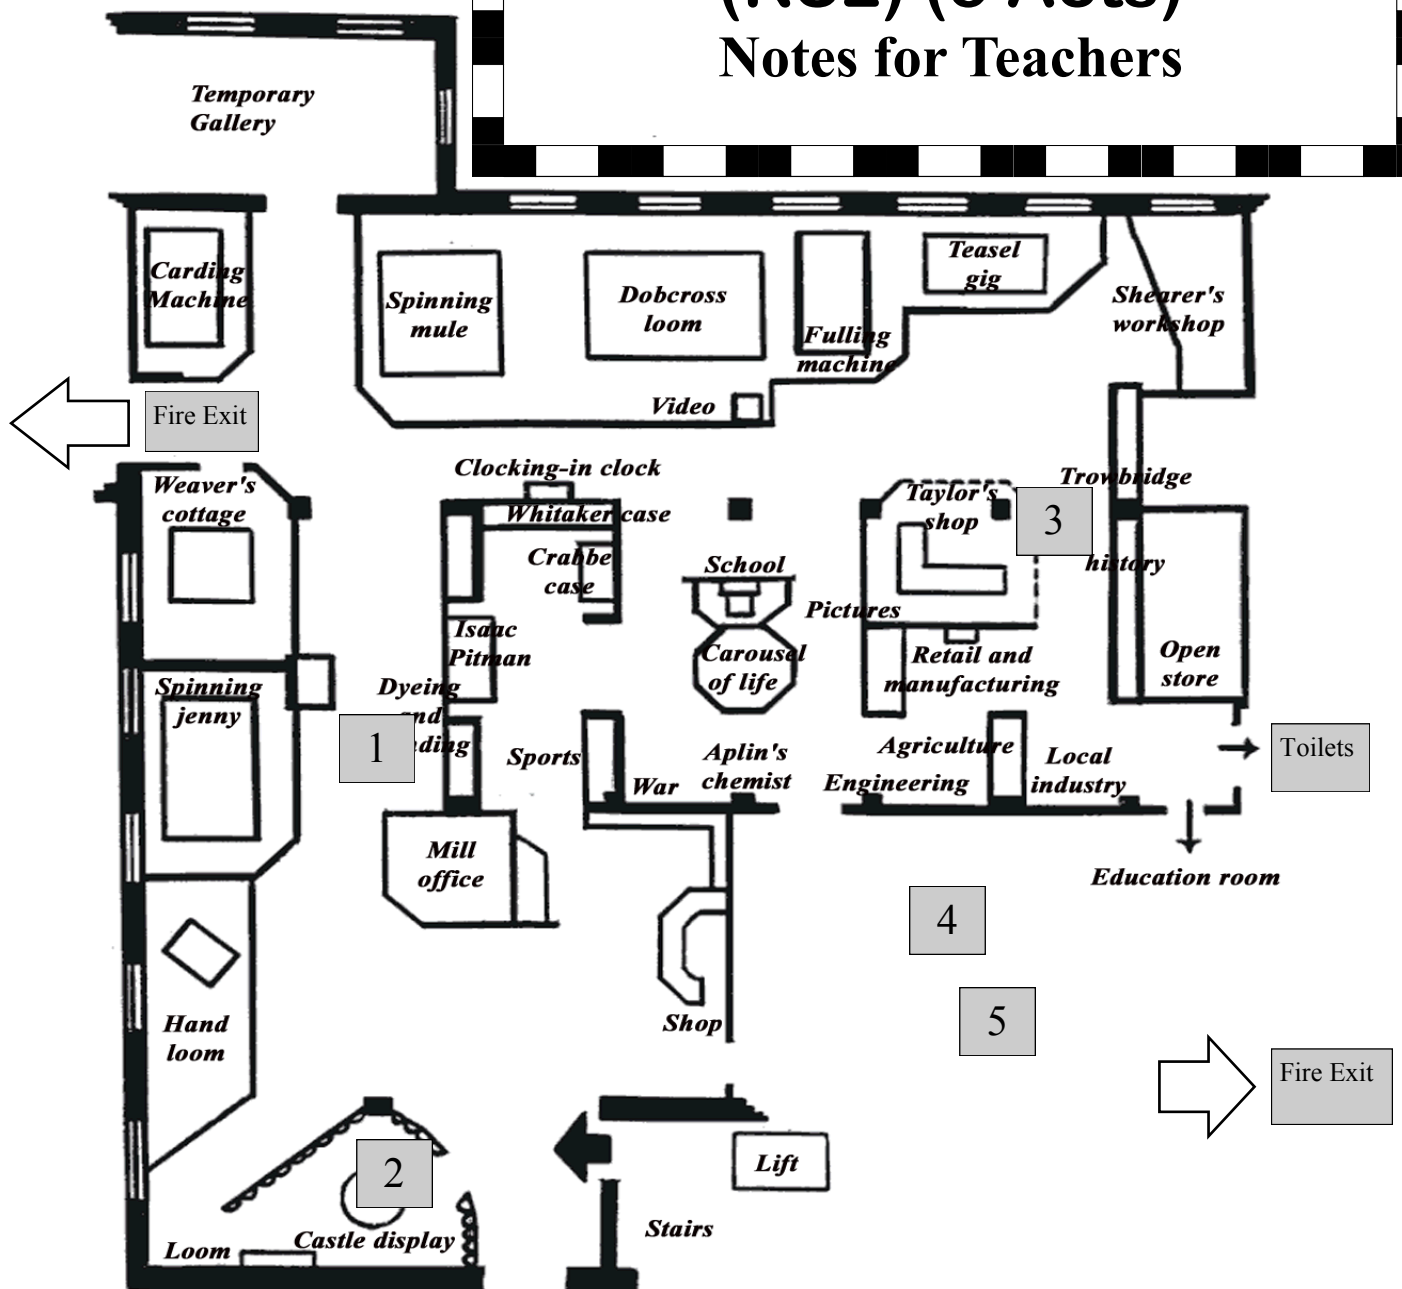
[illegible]
Notes for Teachers

Temporary Gallery

Carding Machine

Spinning mule

Dobcross loom

Fulling machine

Teasel gig

Shearer's workshop

Video

Fire Exit

Clocking-in clock

Whitaker case

Crabbe case

Weaver's cottage

School

Pictures

Taylor's shop

3

Trowbridge history

Isaac Pitman

Carousel of life

Retail and manufacturing

Open store

Spinning jenny

Dyeing and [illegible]ding

1

Sports

War

Aplin's chemist

Agriculture

Engineering

Local industry

Toilets

Mill office

Education room

4

5

Hand loom

Shop

Fire Exit

2

Lift

Loom

Castle display

Stairs